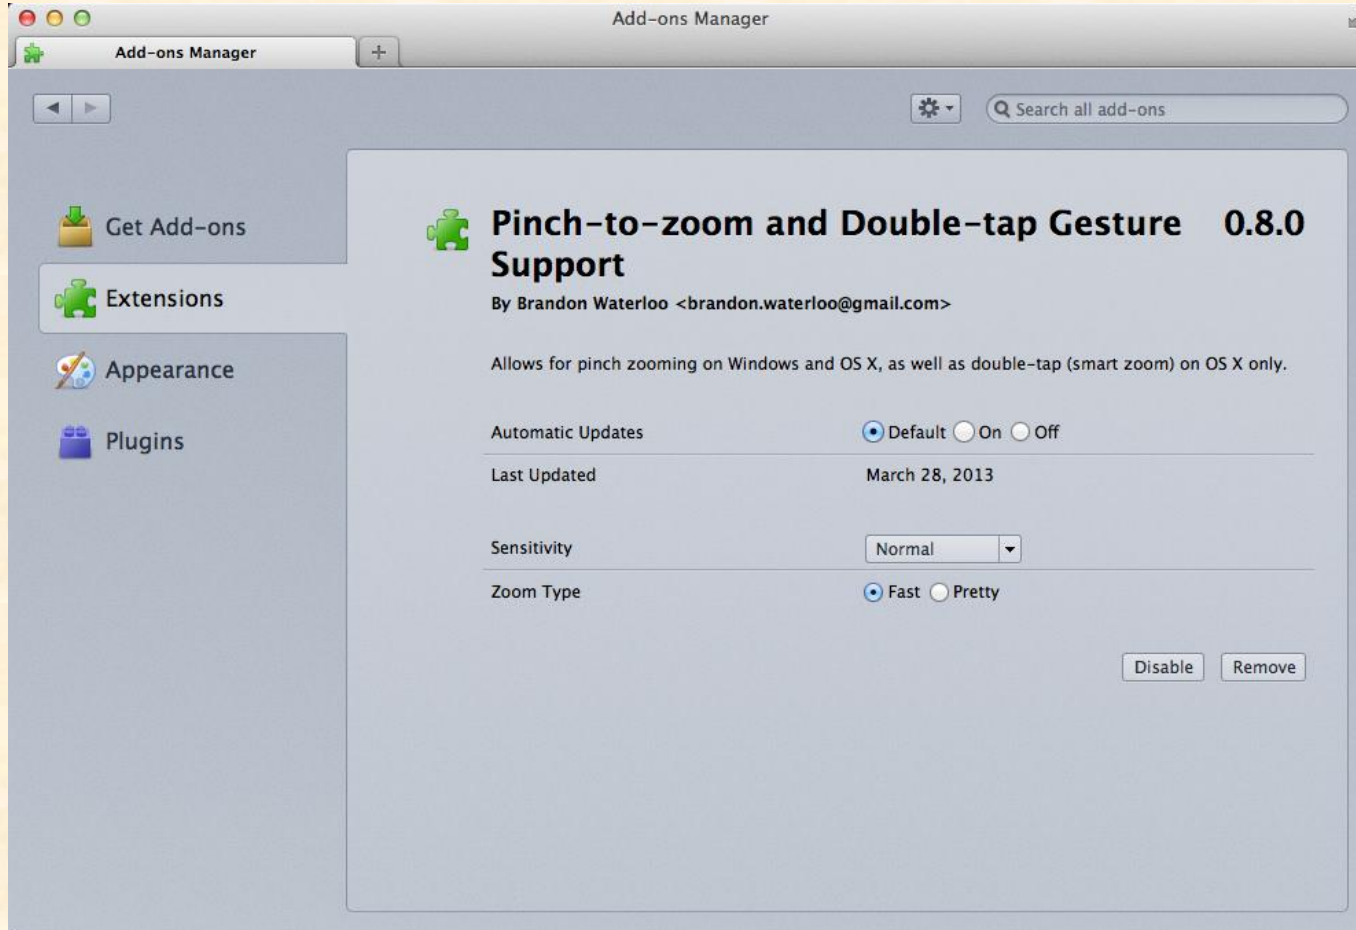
Add-ons Manager

Add-ons Manager

+

Search all add-ons

Get Add-ons

Extensions

Appearance

Plugins

Pinch-to-zoom and Double-tap Gesture Support 0.8.0

By Brandon Waterloo <brandon.waterloo@gmail.com>

Allows for pinch zooming on Windows and OS X, as well as double-tap (smart zoom) on OS X only.

Automatic Updates Default On Off

Last Updated March 28, 2013

Sensitivity Normal

Zoom Type Fast Pretty

Disable Remove